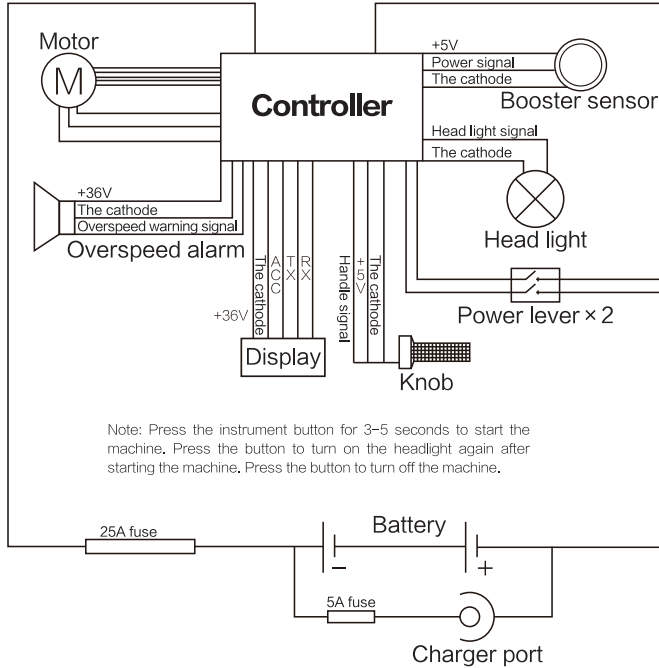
Motor

M

Controller

+5V
Power signal
The cathode
Booster sensor

Head light signal
The cathode
Head light

+36V
The cathode
Overspeed warning signal
Overspeed alarm

+36V
The cathode
ACC
TX
RX
Display

Handle signal
+5V
The cathode
Knob

Power lever × 2

Note: Press the instrument button for 3-5 seconds to start the machine. Press the button to turn on the headlight again after starting the machine. Press the button to turn off the machine.

25A fuse
Battery
−
+
5A fuse
Charger port